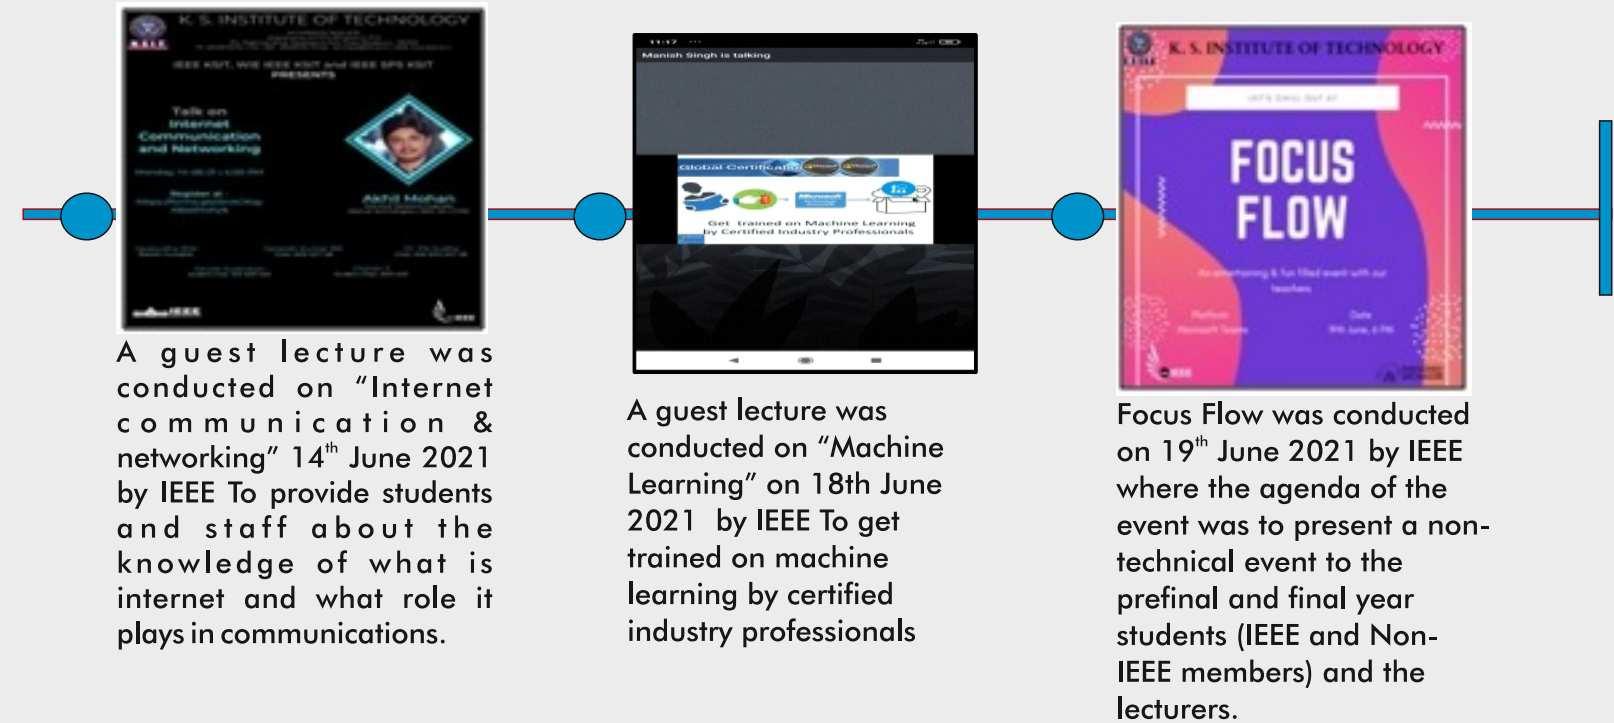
K. S. INSTITUTE OF TECHNOLOGY

IEEE KSIT, WIE IEEE KSIT and IEEE SPS KSIT PRESENTS

Talk on Internet Communication and Networking

Akhil Mohan

A guest lecture was conducted on "Internet communication & networking" 14th June 2021 by IEEE To provide students and staff about the knowledge of what is internet and what role it plays in communications.

Manish Singh is talking

Global Certification

Get trained on Machine Learning by Certified Industry Professionals

A guest lecture was conducted on "Machine Learning" on 18th June 2021 by IEEE To get trained on machine learning by certified industry professionals

K. S. INSTITUTE OF TECHNOLOGY

FOCUS FLOW

Focus Flow was conducted on 19th June 2021 by IEEE where the agenda of the event was to present a non-technical event to the prefinal and final year students (IEEE and Non-IEEE members) and the lecturers.